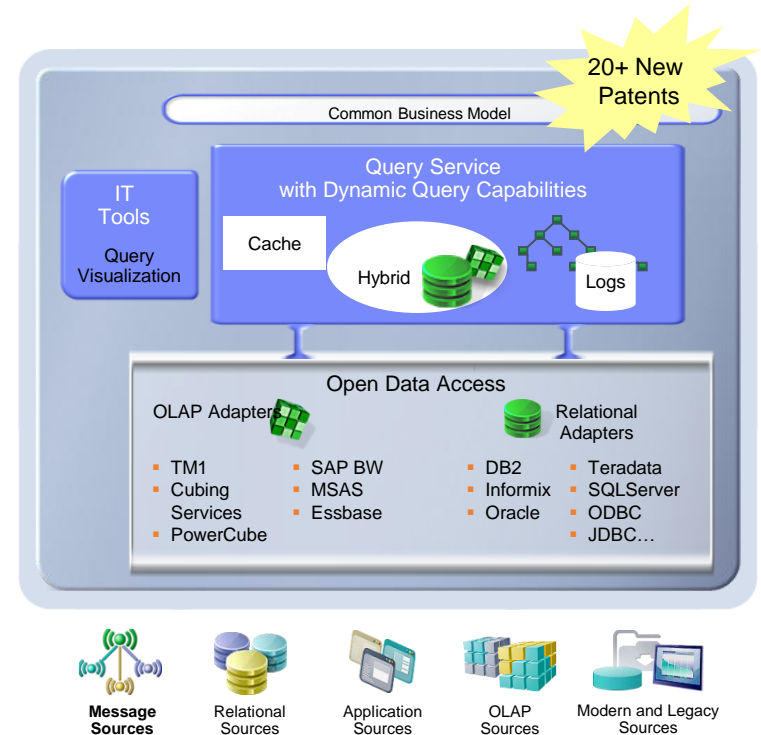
20+ New Patents

Common Business Model

IT Tools

Query Visualization

Query Service with Dynamic Query Capabilities

Cache

Hybrid

Logs

Open Data Access

OLAP Adapters

- TM1
- Cubing Services
- PowerCube

- SAP BW
- MSAS
- Essbase

Relational Adapters

- DB2
- Informix
- Oracle

- Teradata
- SQLServer
- ODBC
- JDBC…

Message Sources

Relational Sources

Application Sources

OLAP Sources

Modern and Legacy Sources